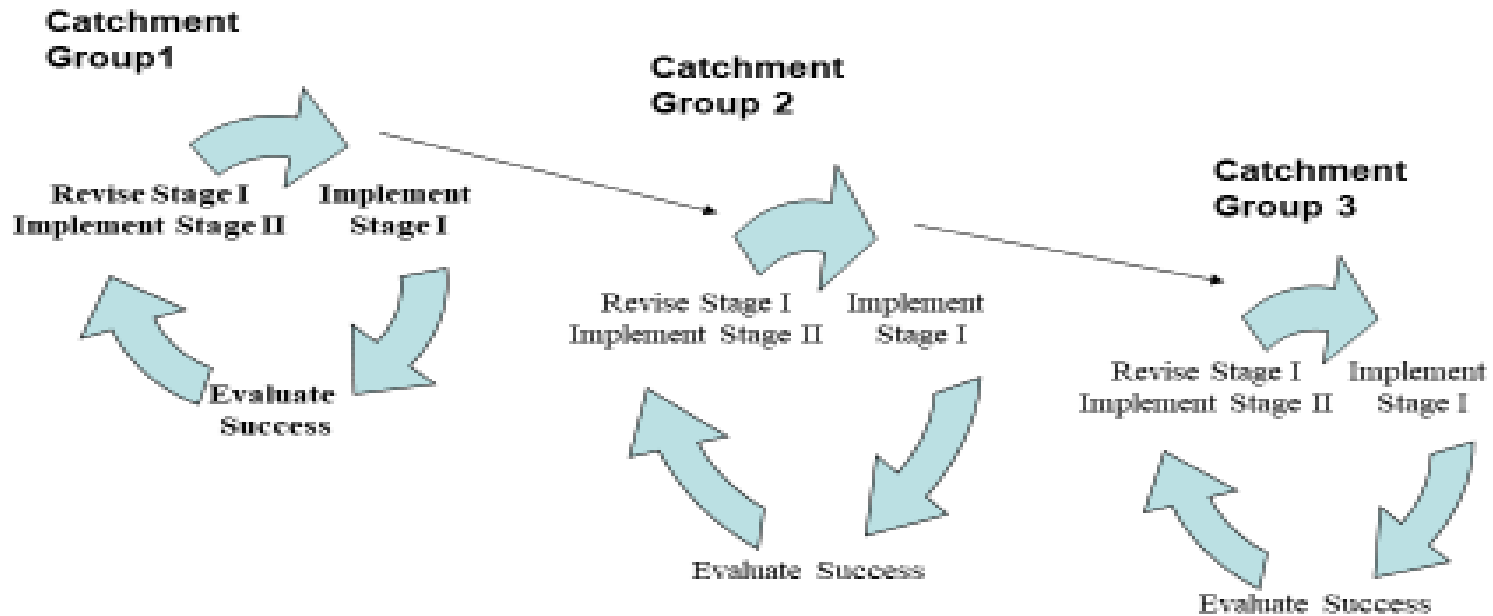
Catchment Group1

Revise Stage I
Implement Stage II

Implement
Stage I

Evaluate
Success

Catchment Group 2

Revise Stage I
Implement Stage II

Implement
Stage I

Evaluate Success

Catchment Group 3

Revise Stage I
Implement Stage II

Implement
Stage I

Evaluate Success